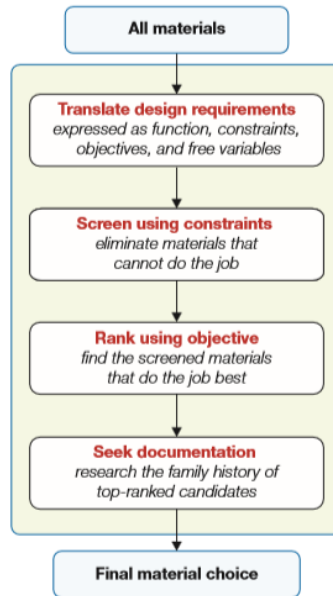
All materials

Translate design requirements
expressed as function, constraints, objectives, and free variables

Screen using constraints
eliminate materials that cannot do the job

Rank using objective
find the screened materials that do the job best

Seek documentation
research the family history of top-ranked candidates

Final material choice